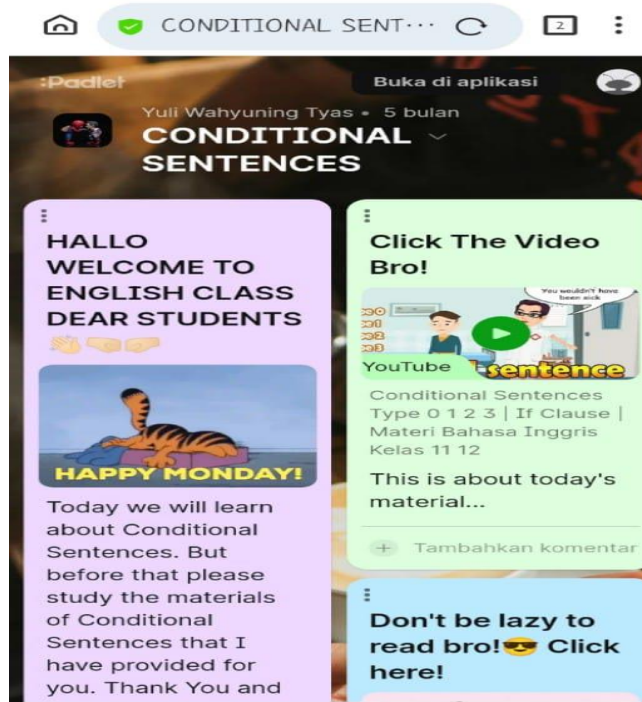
CONDITIONAL SENT···

2

Padlet

Buka di aplikasi

Yuli Wahyuning Tyas • 5 bulan

CONDITIONAL SENTENCES

HALLO WELCOME TO ENGLISH CLASS DEAR STUDENTS 👋🤝👊

HAPPY MONDAY!

Today we will learn about Conditional Sentences. But before that please study the materials of Conditional Sentences that I have provided for you. Thank You and

Click The Video Bro!

You wouldn't have been sick

YouTube

sentence

Conditional Sentences Type 0 1 2 3 | If Clause | Materi Bahasa Inggris Kelas 11 12

This is about today's material...

+ Tambahkan komentar

Don't be lazy to read bro!😎 Click here!